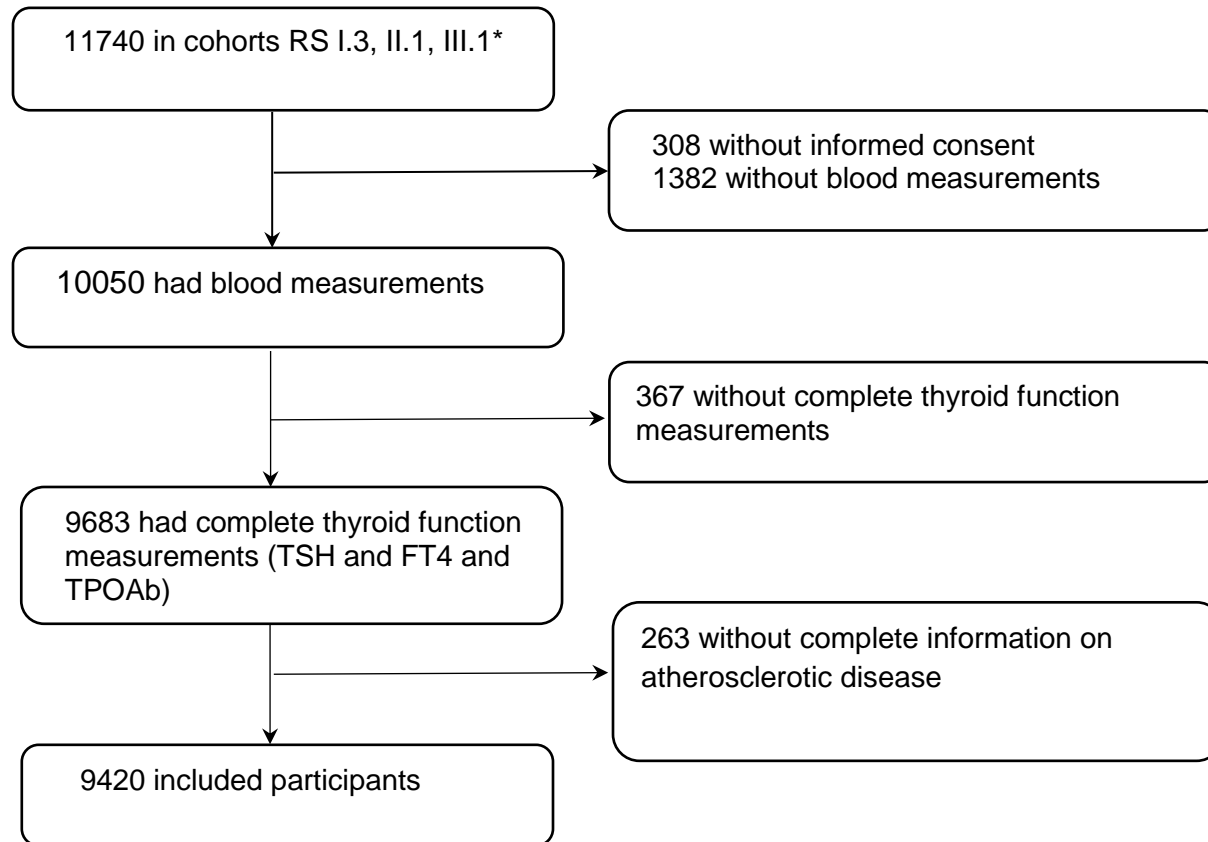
11740 in cohorts RS I.3, II.1, III.1*

308 without informed consent
1382 without blood measurements

10050 had blood measurements

367 without complete thyroid function measurements

9683 had complete thyroid function measurements (TSH and FT4 and TPOAb)

263 without complete information on atherosclerotic disease

9420 included participants